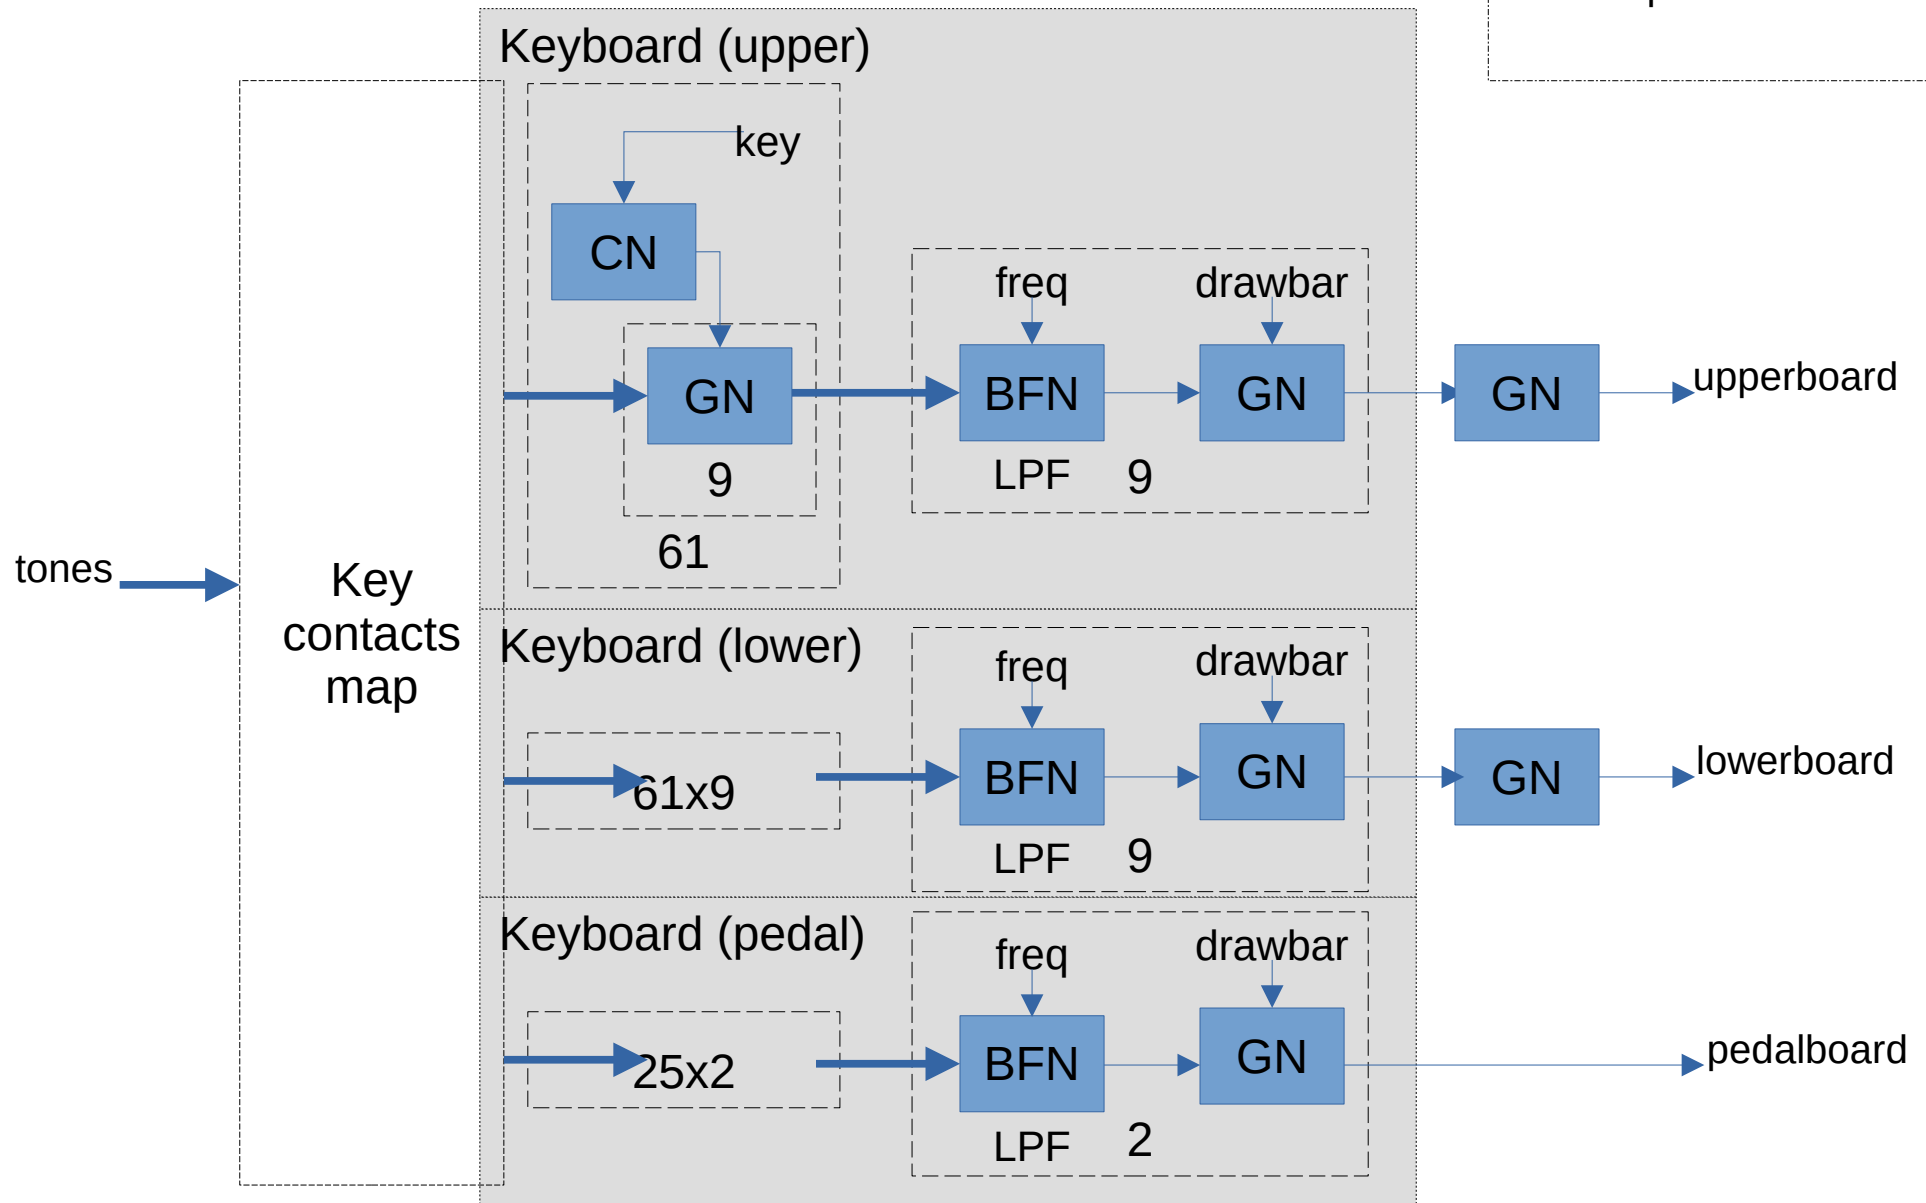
Keyboard (upper)

key

CN

GN

9

61

freq

drawbar

BFN

GN

LPF

9

GN

upperboard

tones

Key contacts map

Keyboard (lower)

61x9

freq

drawbar

BFN

GN

LPF

9

GN

lowerboard

Keyboard (pedal)

25x2

freq

drawbar

BFN

GN

LPF

2

pedalboard